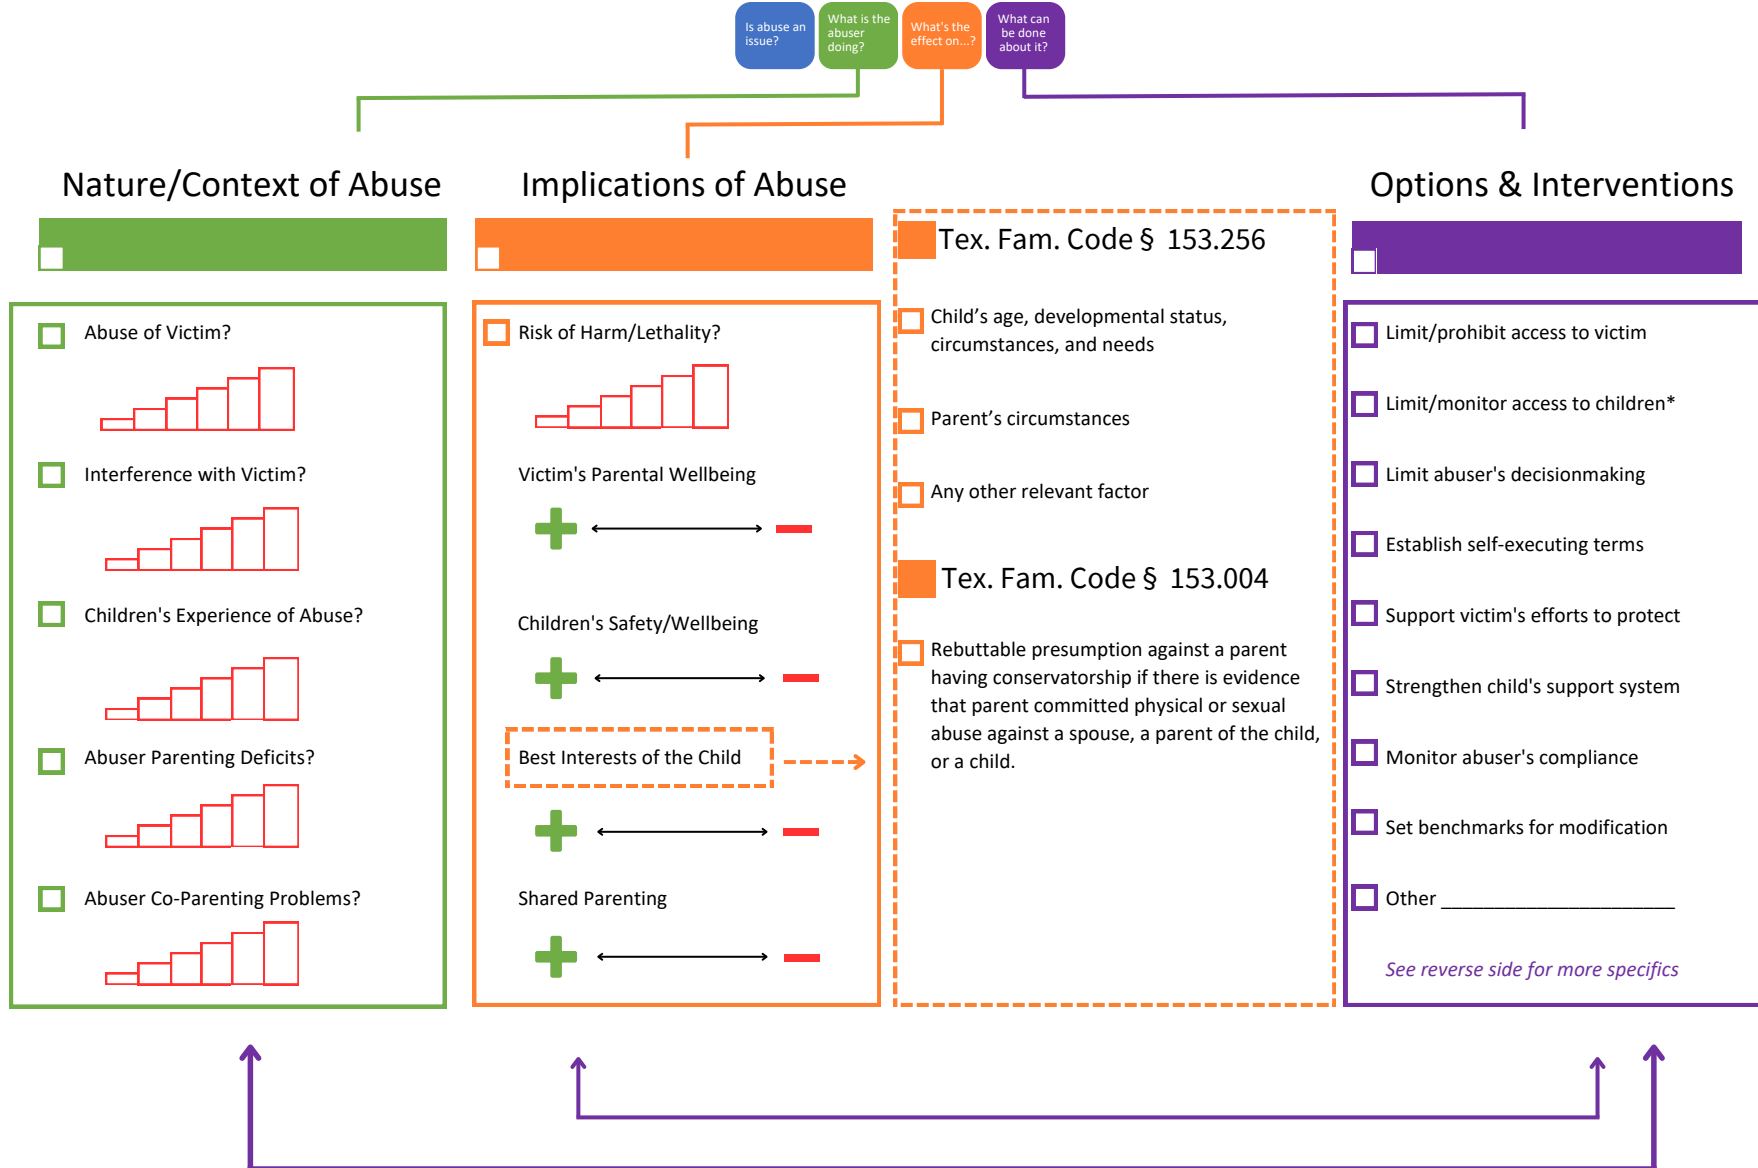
Is abuse an issue?

What is the abuser doing?

What's the effect on...?

What can be done about it?

Nature/Context of Abuse

Abuse of Victim?

Interference with Victim?

Children's Experience of Abuse?

Abuser Parenting Deficits?

Abuser Co-Parenting Problems?

Implications of Abuse

Risk of Harm/Lethality?

Victim's Parental Wellbeing

Children's Safety/Wellbeing

Best Interests of the Child

Shared Parenting

Tex. Fam. Code § 153.256

Child's age, developmental status, circumstances, and needs

Parent's circumstances

Any other relevant factor

Tex. Fam. Code § 153.004

Rebuttable presumption against a parent having conservatorship if there is evidence that parent committed physical or sexual abuse against a spouse, a parent of the child, or a child.

Options & Interventions

Limit/prohibit access to victim

Limit/monitor access to children*

Limit abuser's decisionmaking

Establish self-executing terms

Support victim's efforts to protect

Strengthen child's support system

Monitor abuser's compliance

Set benchmarks for modification

Other ______________________

See reverse side for more specifics